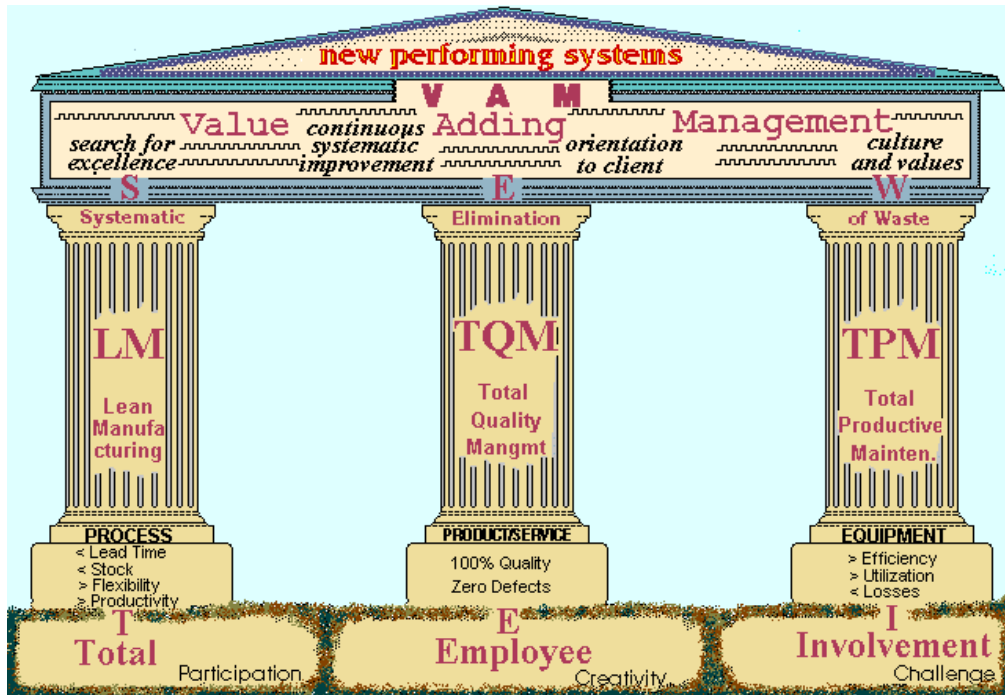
new performing systems

V A M

search for excellence

Value

continuous systematic improvement

Adding

orientation to client

Management

culture and values

S

Systematic

E

Elimination

W

of Waste

LM

Lean Manufacturing

TQM

Total Quality Mangmt

TPM

Total Productive Mainten.

PROCESS

< Lead Time
< Stock
> Flexibility
> Productivity

PRODUCT/SERVICE

100% Quality
Zero Defects

EQUIPMENT

> Efficiency
> Utilization
< Losses

T
Total
Participation

E
Employee
Creativity

I
Involvement
Challenge